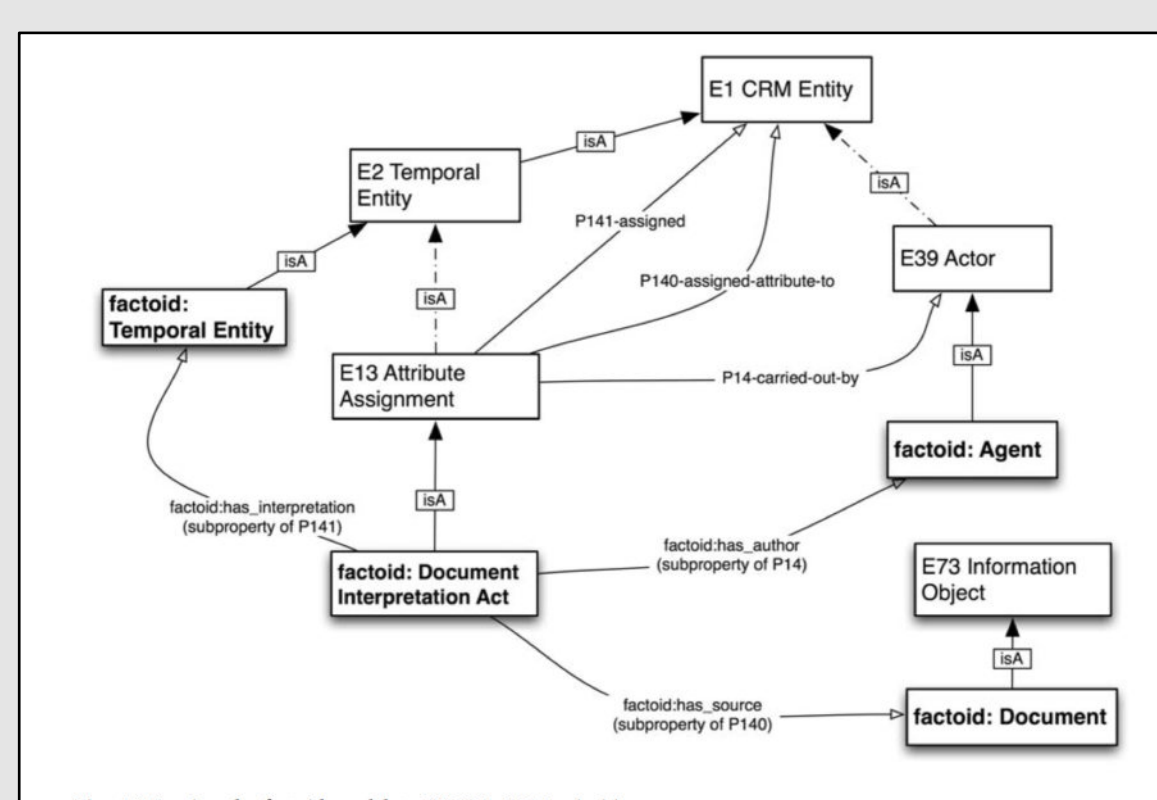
E1 CRM Entity

isA

E2 Temporal Entity

isA

P141-assigned

P140-assigned-attribute-to

E39 Actor

isA

factoid: Temporal Entity

isA

E13 Attribute Assignment

P14-carried-out-by

isA

factoid: Agent

factoid:has_interpretation (subproperty of P141)

isA

factoid: Document Interpretation Act

factoid:has_author (subproperty of P14)

E73 Information Object

isA

factoid:has_source (subproperty of P140)

factoid: Document

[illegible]